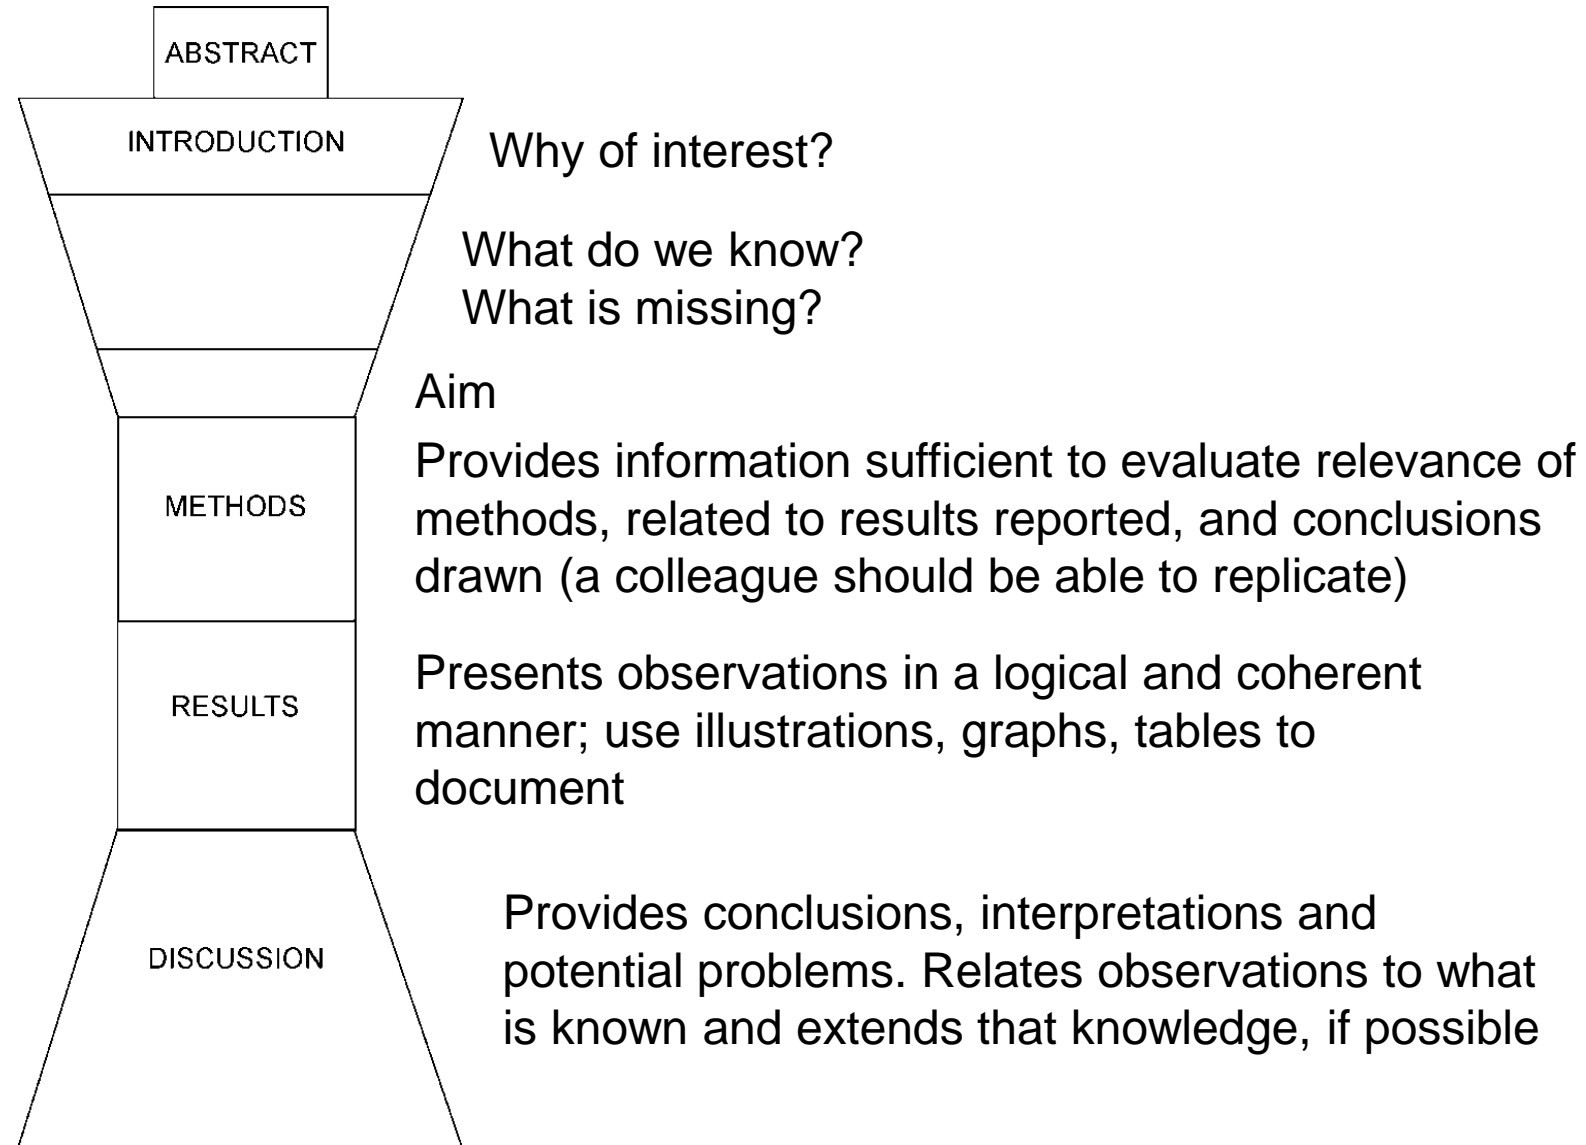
ABSTRACT

INTRODUCTION

Why of interest?

What do we know?
What is missing?

Aim

METHODS

Provides information sufficient to evaluate relevance of methods, related to results reported, and conclusions drawn (a colleague should be able to replicate)

RESULTS

Presents observations in a logical and coherent manner; use illustrations, graphs, tables to document

DISCUSSION

Provides conclusions, interpretations and potential problems. Relates observations to what is known and extends that knowledge, if possible